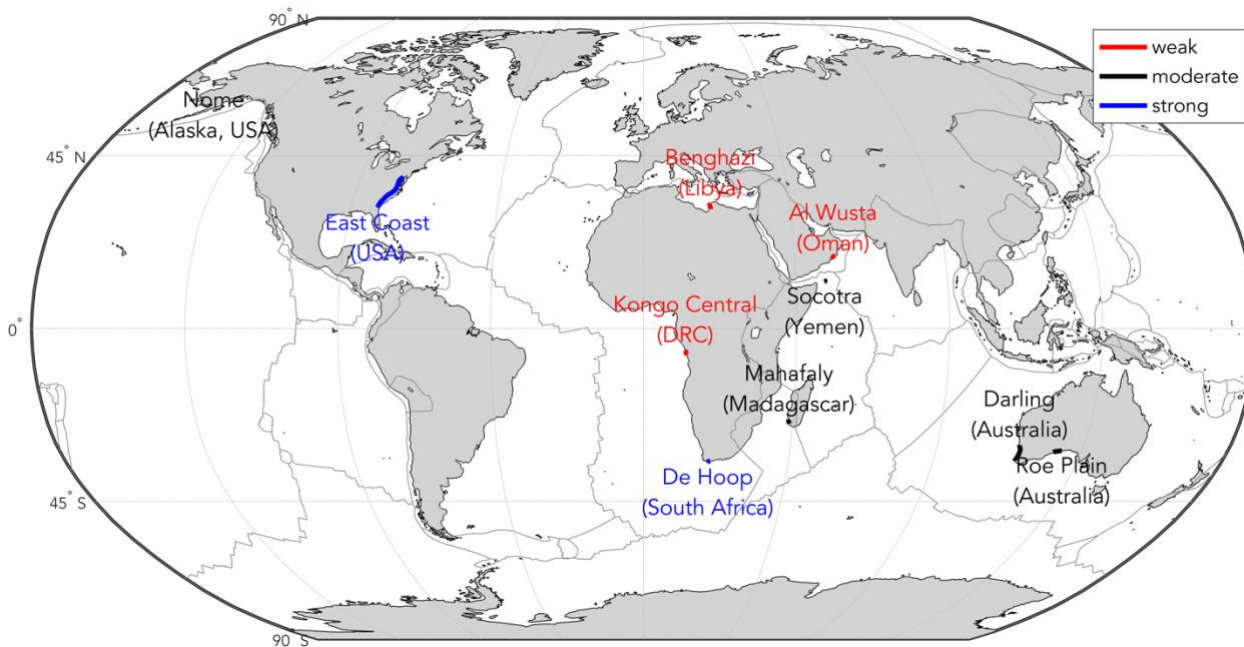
90° N

weak
moderate
strong

Nome (Alaska, USA)

45° N

Benghazi (Libya)

Al Wusta (Oman)

East Coast (USA)

0°

Kongo Central (DRC)

Socotra (Yemen)

Mahafaly (Madagascar)

Darling (Australia)

Roe Plain (Australia)

De Hoop (South Africa)

45° S

90° S